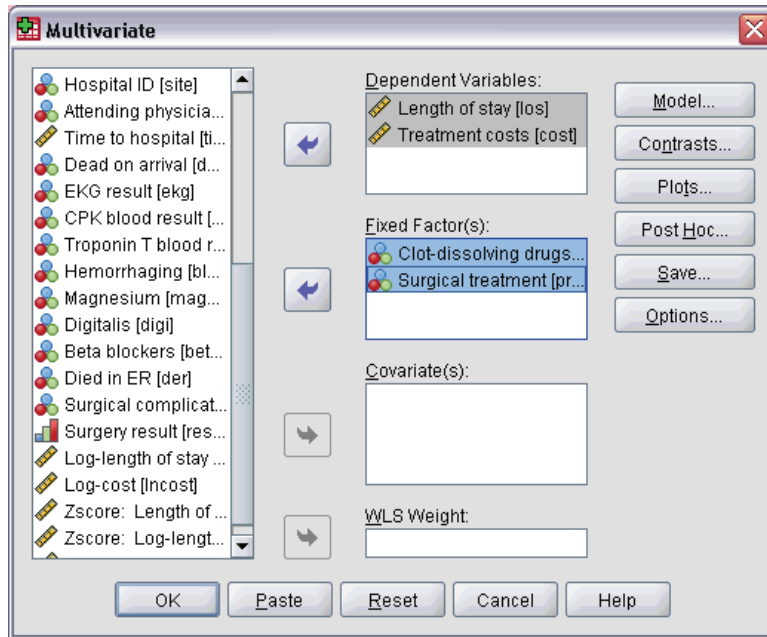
Multivariate

Hospital ID [site]
Attending physicia...
Time to hospital [ti...
Dead on arrival [d...
EKG result [ekg]
CPK blood result [...
Troponin T blood r...
Hemorrhaging [bl...
Magnesium [mag...
Digitalis [digi]
Beta blockers [bet...
Died in ER [der]
Surgical complicat...
Surgery result [res...
Log-length of stay ...
Log-cost [lncost]
Zscore: Length of ...
Zscore: Log-lengt...

Dependent Variables:
Length of stay [los]
Treatment costs [cost]

Fixed Factor(s):
Clot-dissolving drugs...
Surgical treatment [pr...

Covariate(s):

WLS Weight:

Model...
Contrasts...
Plots...
Post Hoc...
Save...
Options...

OK
Paste
Reset
Cancel
Help